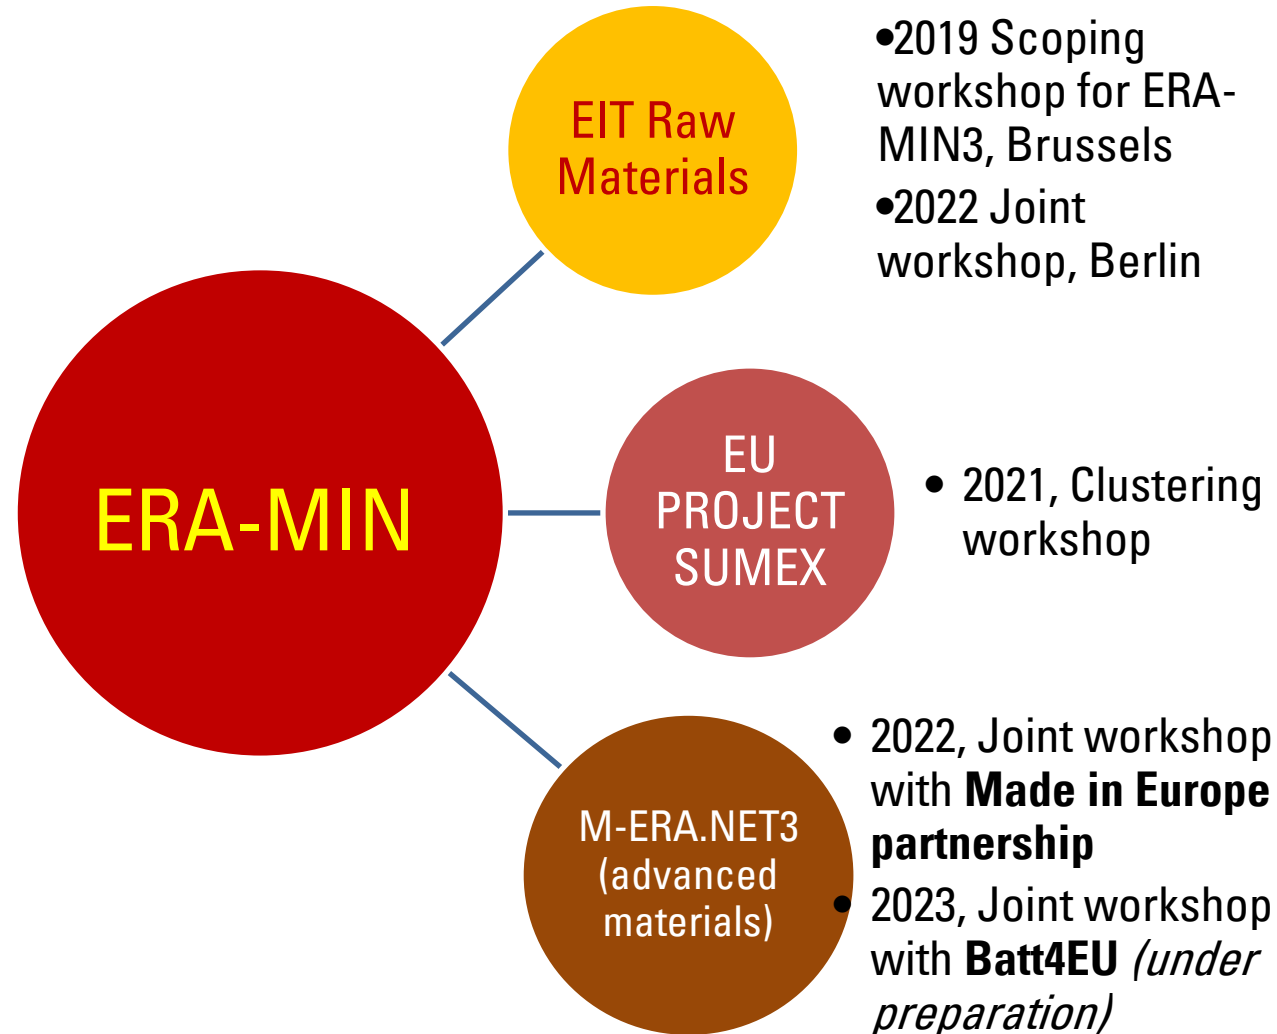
ERA-MIN

EIT Raw Materials

•2019 Scoping workshop for ERA-MIN3, Brussels
•2022 Joint workshop, Berlin

EU PROJECT SUMEX

• 2021, Clustering workshop

M-ERA.NET3 (advanced materials)

• 2022, Joint workshop with **Made in Europe partnership**
• 2023, Joint workshop with **Batt4EU** *(under preparation)*